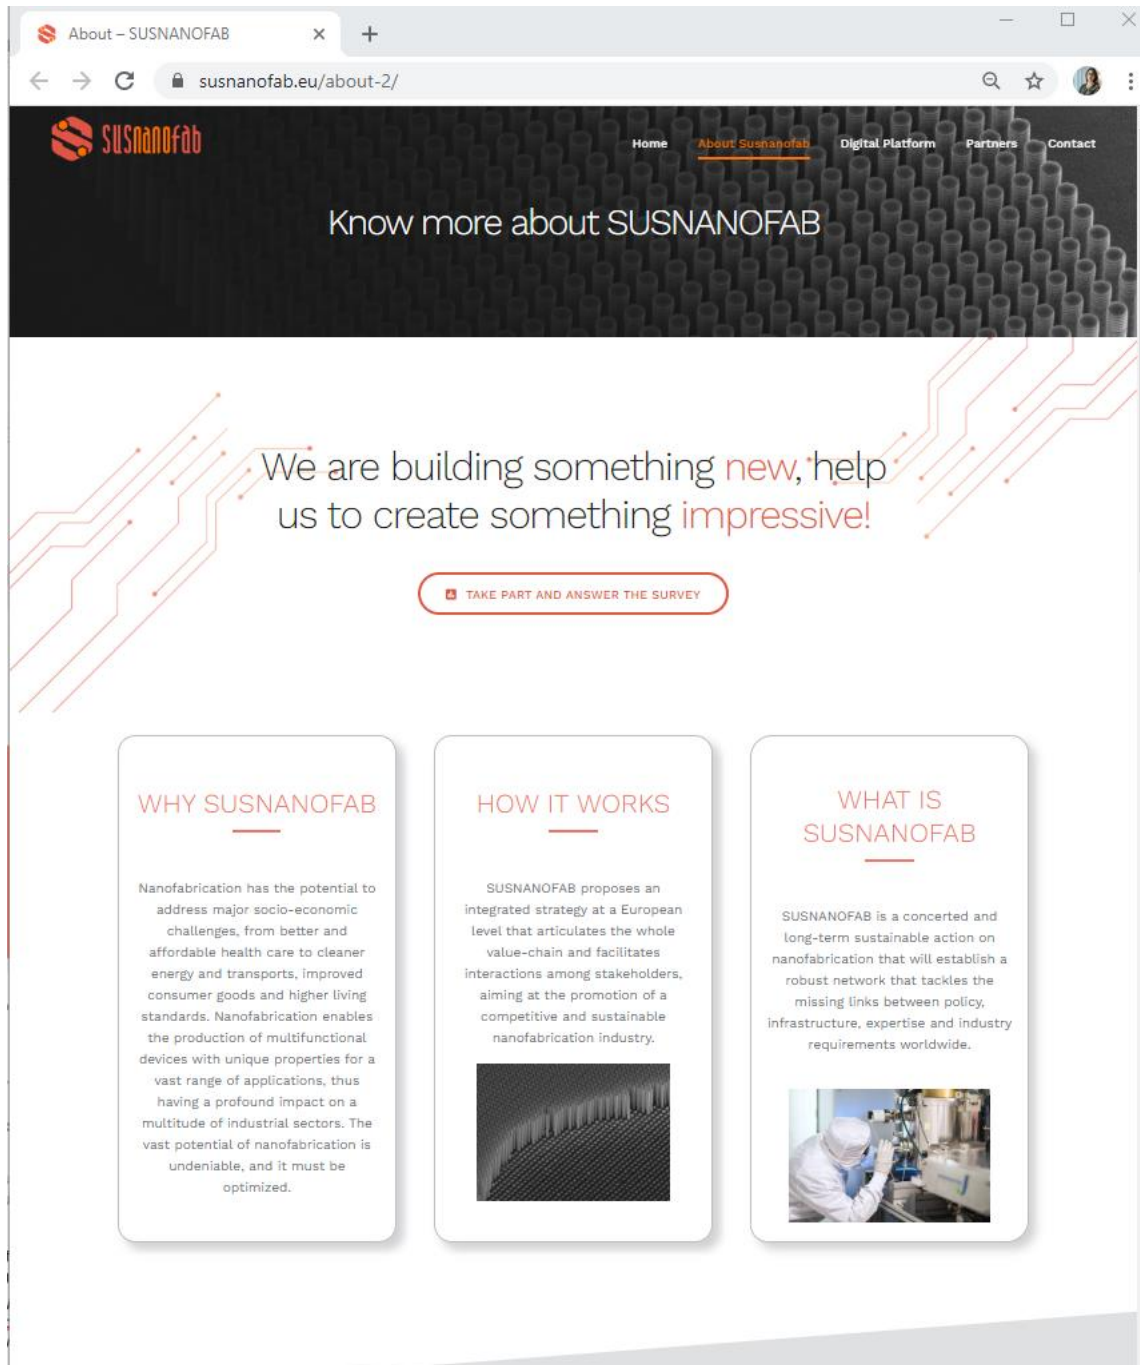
About – SUSNANOFAB

susnanofab.eu/about-2/

SUSNANOFAB

Home About Susnanofab Digital Platform Partners Contact

Know more about SUSNANOFAB

We are building something new, help us to create something impressive!

TAKE PART AND ANSWER THE SURVEY

WHY SUSNANOFAB

Nanofabrication has the potential to address major socio-economic challenges, from better and affordable health care to cleaner energy and transports, improved consumer goods and higher living standards. Nanofabrication enables the production of multifunctional devices with unique properties for a vast range of applications, thus having a profound impact on a multitude of industrial sectors. The vast potential of nanofabrication is undeniable, and it must be optimized.

HOW IT WORKS

SUSNANOFAB proposes an integrated strategy at a European level that articulates the whole value-chain and facilitates interactions among stakeholders, aiming at the promotion of a competitive and sustainable nanofabrication industry.

WHAT IS SUSNANOFAB

SUSNANOFAB is a concerted and long-term sustainable action on nanofabrication that will establish a robust network that tackles the missing links between policy, infrastructure, expertise and industry requirements worldwide.